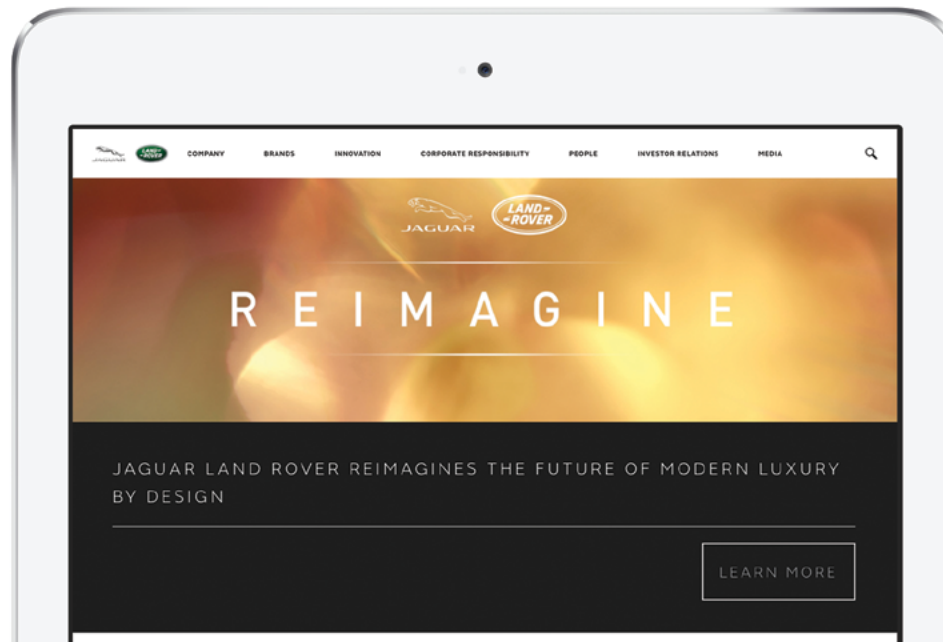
JAGUAR LAND ROVER COMPANY BRANDS INNOVATION CORPORATE RESPONSIBILITY PEOPLE INVESTOR RELATIONS MEDIA

JAGUAR LAND ROVER

REIMAGINE

JAGUAR LAND ROVER REIMAGINES THE FUTURE OF MODERN LUXURY BY DESIGN

LEARN MORE